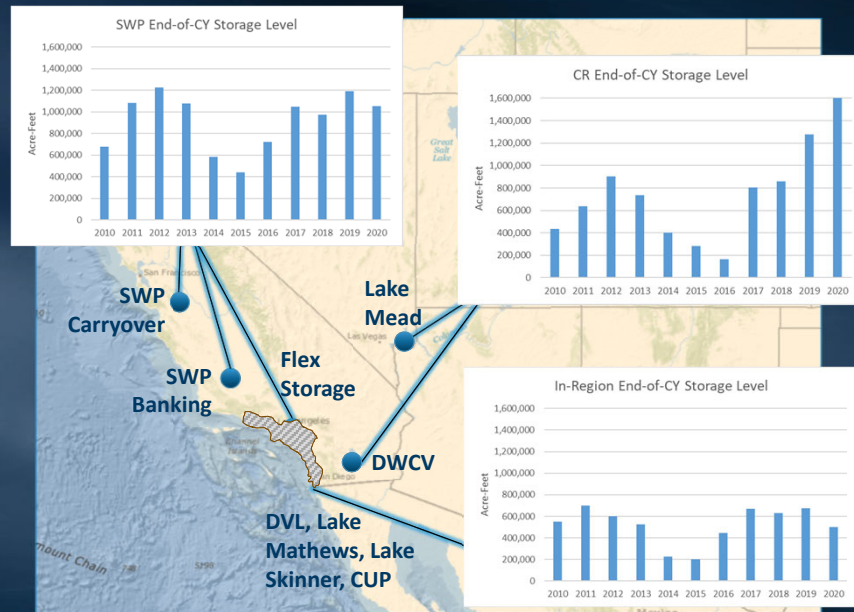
SWP End-of-CY Storage Level

Acre-Feet

1,600,000
1,400,000
1,200,000
1,000,000
800,000
600,000
400,000
200,000
0

2010 2011 2012 2013 2014 2015 2016 2017 2018 2019 2020

CR End-of-CY Storage Level

Acre-Feet

1,600,000
1,400,000
1,200,000
1,000,000
800,000
600,000
400,000
200,000
0

2010 2011 2012 2013 2014 2015 2016 2017 2018 2019 2020

Great Salt Lake

San Francisco

SWP Carryover

Lake Mead

Las Vegas

SWP Banking

Flex Storage

DWCV

San Diego

DVL, Lake Mathews, Lake Skinner, CUP

Mount Chain

In-Region End-of-CY Storage Level

Acre-Feet

1,600,000
1,400,000
1,200,000
1,000,000
800,000
600,000
400,000
200,000
0

2010 2011 2012 2013 2014 2015 2016 2017 2018 2019 2020